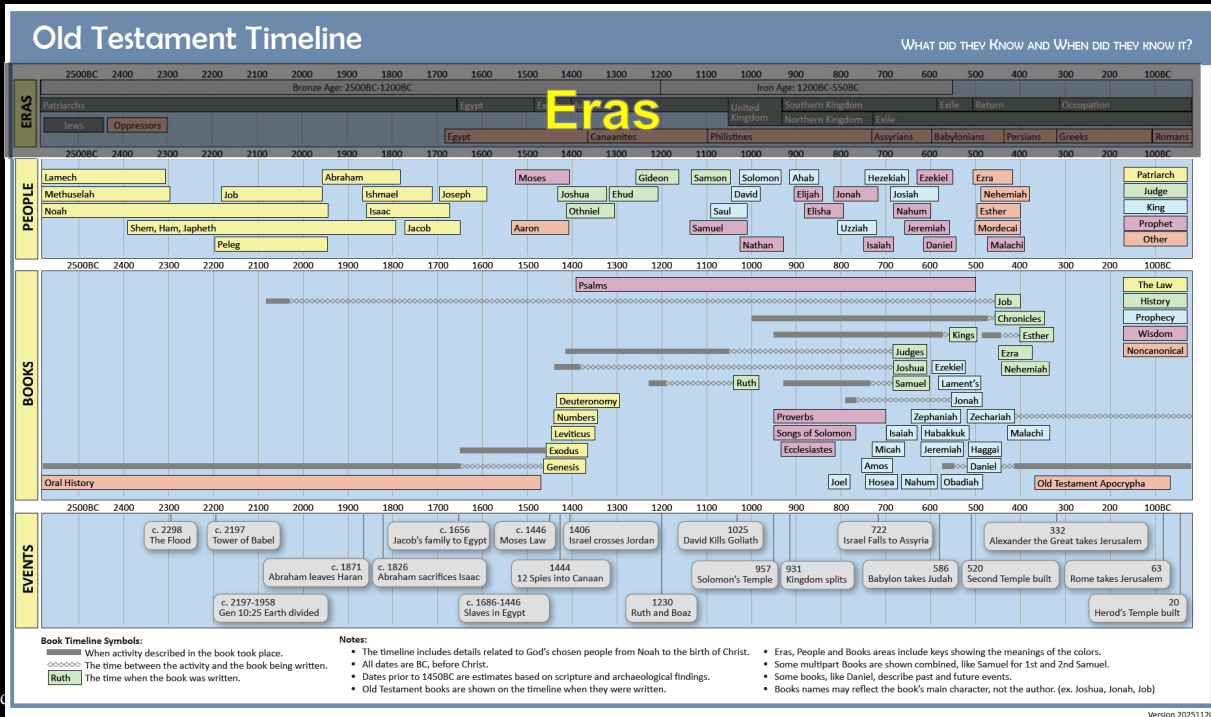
Old Testament Timeline

What did they Know and When did they know it?

ERAS

2500BC 2400 2300 2200 2100 2000 1900 1800 1700 1600 1500 1400 1300 1200 1100 1000 900 800 700 600 500 400 300 200 100BC

Bronze Age: 2500BC-1200BC
Iron Age: 1200BC-550BC

Patriarchs | Egypt | Ex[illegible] | United Kingdom | Southern Kingdom | Northern Kingdom | Exile | Exile | Return | Occupation

Jews | Oppressors

Egypt | Canaanites | Philistines | Assyrians | Babylonians | Persians | Greeks | Romans

Eras

PEOPLE

Lamech
Methuselah
Noah
Shem, Ham, Japheth
Peleg
Job
Abraham
Ishmael
Isaac
Joseph
Jacob
Moses
Aaron
Joshua
Othniel
Ehud
Gideon
Samson
Samuel
Saul
Solomon
David
Nathan
Ahab
Elijah
Elisha
Jonah
Uzziah
Hezekiah
Josiah
Nahum
Jeremiah
Isaiah
Daniel
Ezekiel
Ezra
Nehemiah
Esther
Mordecai
Malachi

Patriarch
Judge
King
Prophet
Other

BOOKS

Psalms
Job
Chronicles
Kings
Esther
Judges
Ezra
Joshua
Nehemiah
Ezekiel
Ruth
Samuel
Lament's
Jonah
Deuteronomy
Numbers
Leviticus
Exodus
Genesis
Oral History
Proverbs
Songs of Solomon
Ecclesiastes
Zephaniah
Zechariah
Isaiah
Habakkuk
Malachi
Micah
Jeremiah
Haggai
Amos
Daniel
Joel
Hosea
Nahum
Obadiah
Old Testament Apocrypha

The Law
History
Prophecy
Wisdom
Noncanonical

EVENTS

c. 2298 The Flood
c. 2197 Tower of Babel
c. 1871 Abraham leaves Haran
c. 2197-1958 Gen 10:25 Earth divided
c. 1826 Abraham sacrifices Isaac
c. 1656 Jacob's family to Egypt
c. 1686-1446 Slaves in Egypt
c. 1446 Moses Law
1444 12 Spies into Canaan
1406 Israel crosses Jordan
1230 Ruth and Boaz
1025 David Kills Goliath
957 Solomon's Temple
931 Kingdom splits
722 Israel Falls to Assyria
586 Babylon takes Judah
520 Second Temple built
332 Alexander the Great takes Jerusalem
63 Rome takes Jerusalem
20 Herod's Temple built

Book Timeline Symbols:
When activity described in the book took place.
The time between the activity and the book being written.
Ruth The time when the book was written.

Notes:
• The timeline includes details related to God's chosen people from Noah to the birth of Christ.
• All dates are BC, before Christ.
• Dates prior to 1450BC are estimates based on scripture and archaeological findings.
• Old Testament books are shown on the timeline when they were written.
• Eras, People and Books areas include keys showing the meanings of the colors.
• Some multipart Books are shown combined, like Samuel for 1st and 2nd Samuel.
• Some books, like Daniel, describe past and future events.
• Books names may reflect the book's main character, not the author. (ex. Joshua, Jonah, Job)

Version 2025112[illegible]